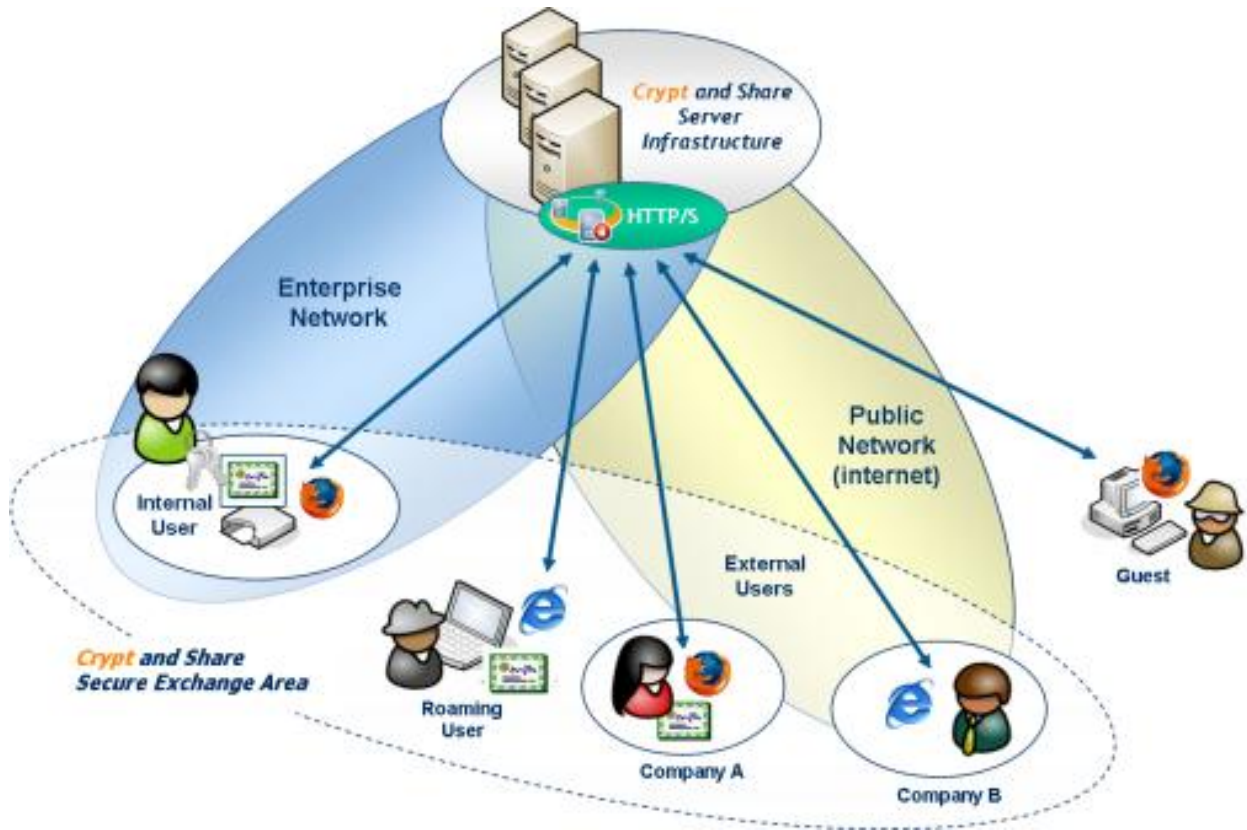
Crypt and Share Server Infrastructure

HTTP/S

Enterprise Network

Public Network (internet)

Internal User

External Users

Guest

Crypt and Share Secure Exchange Area

Roaming User

Company A

Company B